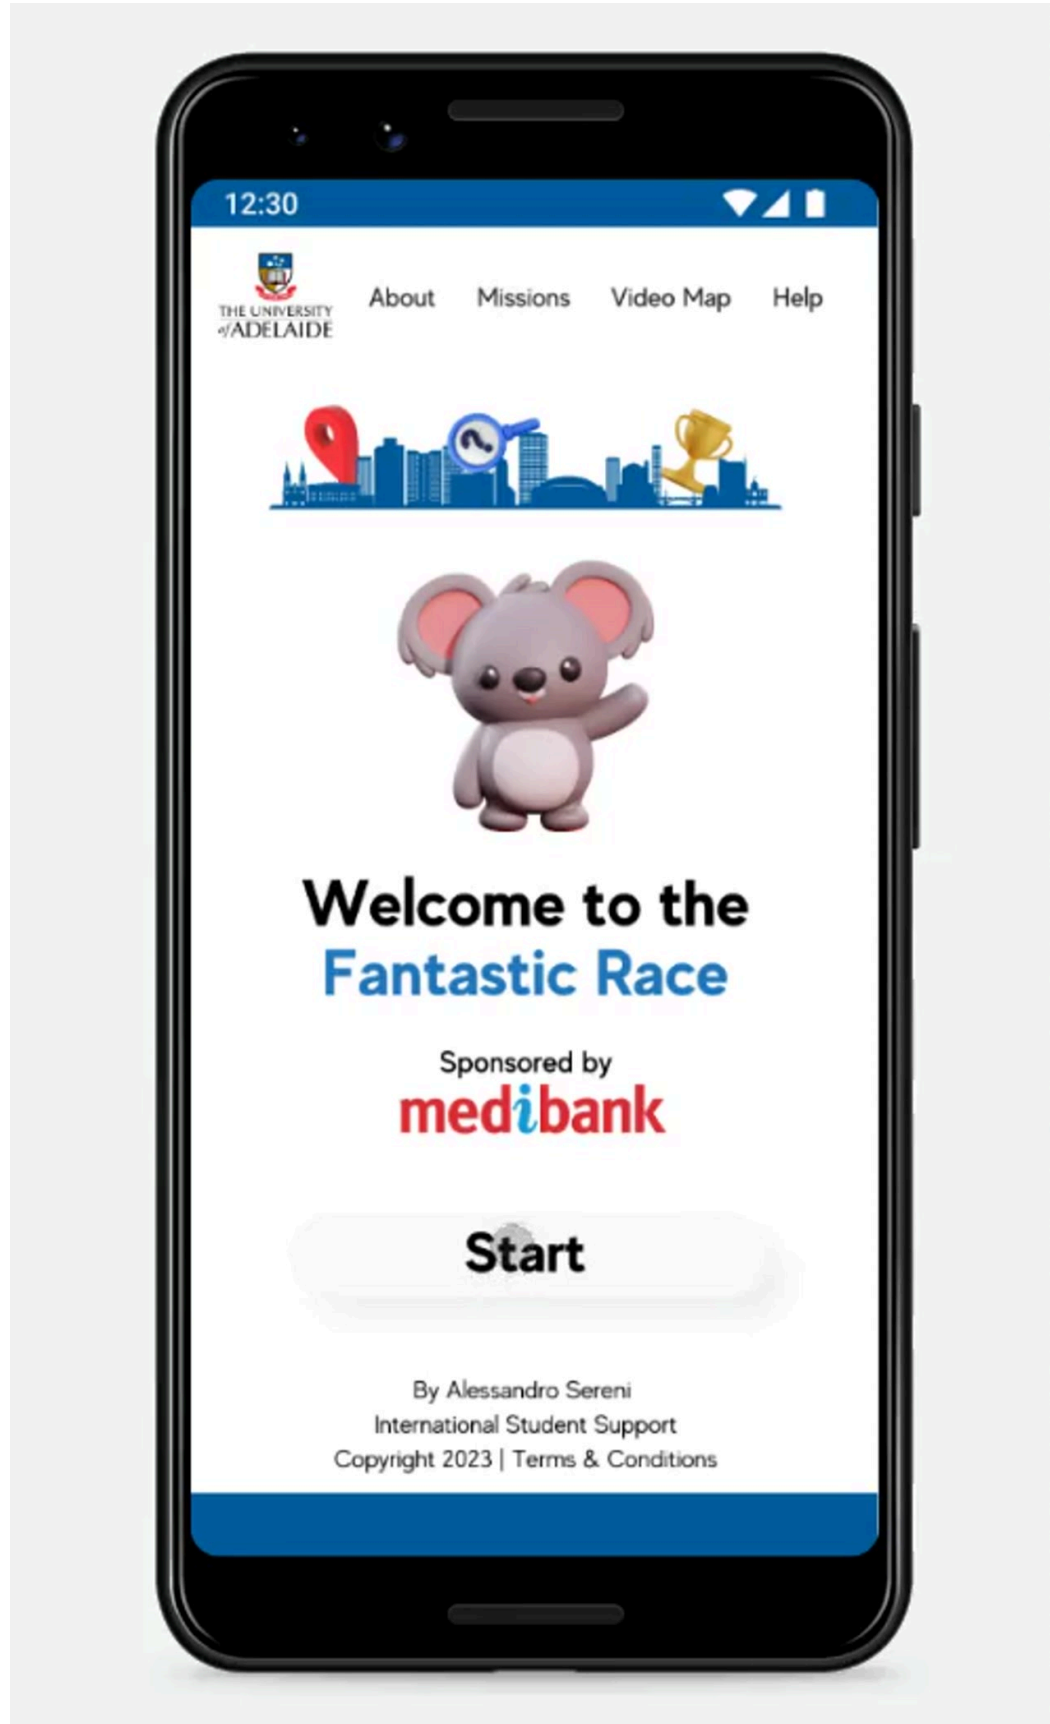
12:30

THE UNIVERSITY of ADELAIDE

About Missions Video Map Help

Welcome to the Fantastic Race

Sponsored by
medibank

Start

By Alessandro Sereni
International Student Support
Copyright 2023 | Terms & Conditions